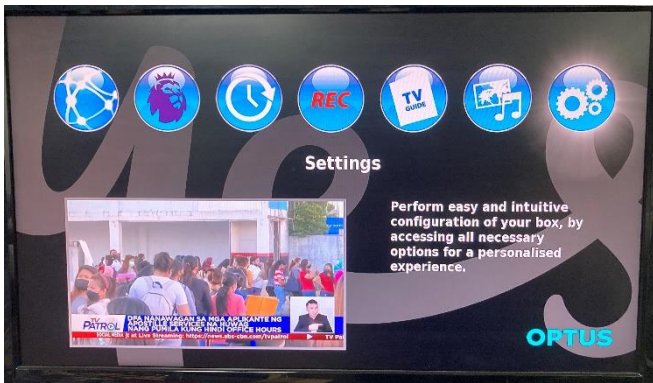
REC

TV GUIDE

Settings

Perform easy and intuitive configuration of your box, by accessing all necessary options for a personalised experience.

TV PATROL

DFA NANAWAGAN SA MGA APLIKANTE NG APOSTILLE SERVICES NA HUWAG NANG PUMILA KUNG HINDI OFFICE HOURS

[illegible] Live Streaming: https://news.abs-cbn.com/tvpatrol

OPTUS